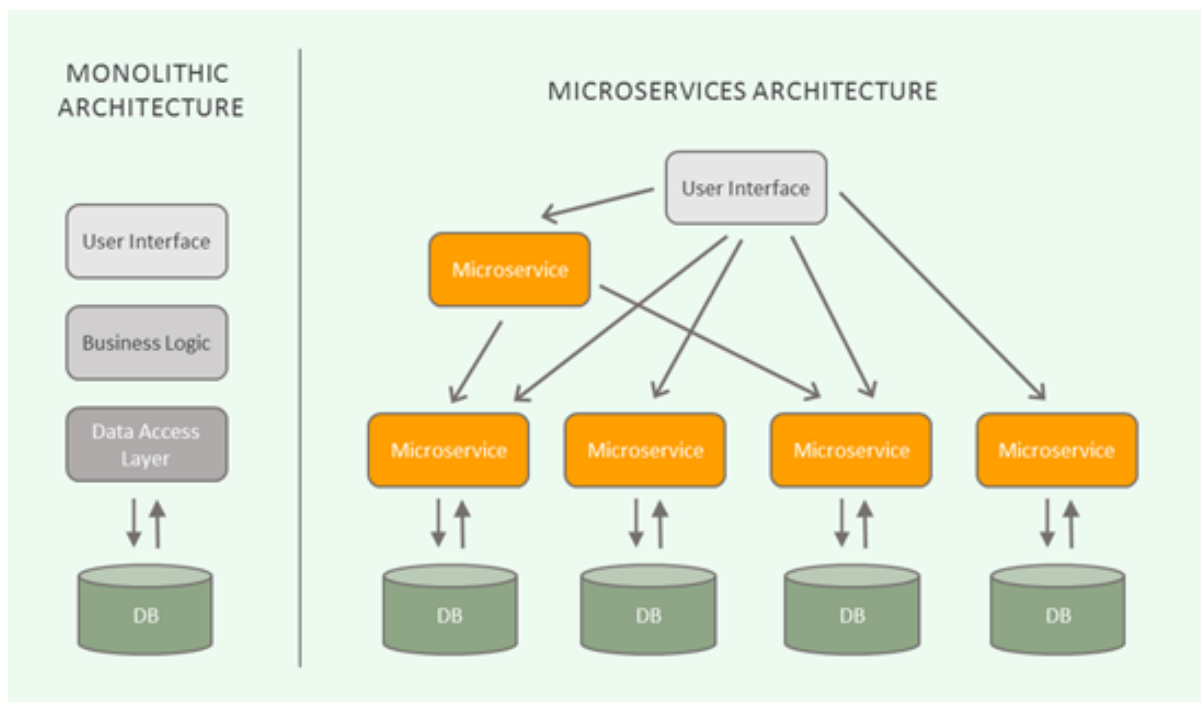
MONOLITHIC ARCHITECTURE

User Interface

Business Logic

Data Access Layer

DB

MICROSERVICES ARCHITECTURE

User Interface

Microservice

Microservice

Microservice

Microservice

Microservice

DB

DB

DB

DB